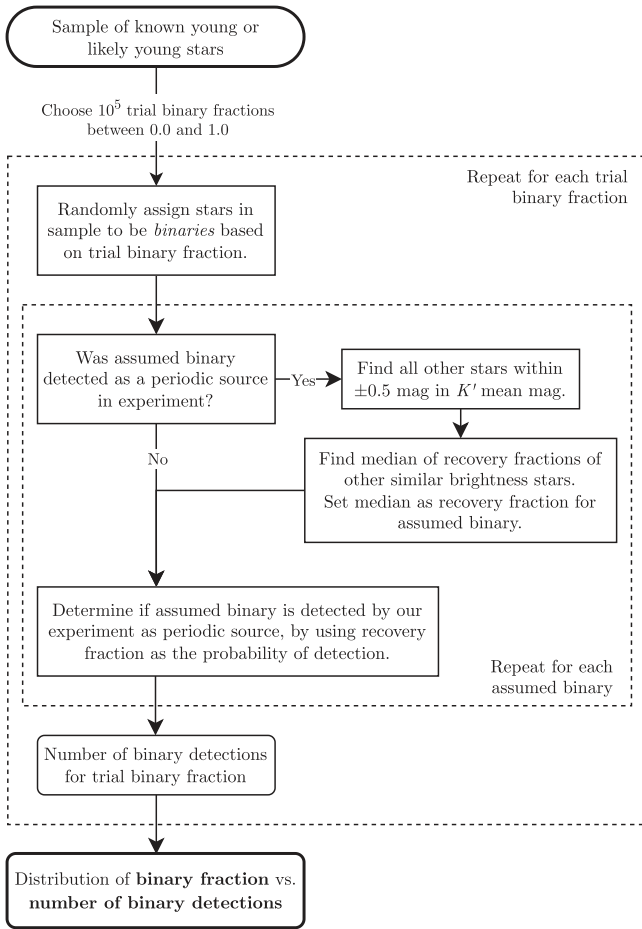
Sample of known young or likely young stars

Choose $10^5$ trial binary fractions between 0.0 and 1.0

Repeat for each trial binary fraction

Randomly assign stars in sample to be *binaries* based on trial binary fraction.

Was assumed binary detected as a periodic source in experiment?

Yes

Find all other stars within $\pm 0.5$ mag in $K'$ mean mag.

No

Find median of recovery fractions of other similar brightness stars. Set median as recovery fraction for assumed binary.

Determine if assumed binary is detected by our experiment as periodic source, by using recovery fraction as the probability of detection.

Repeat for each assumed binary

Number of binary detections for trial binary fraction

Distribution of **binary fraction** vs. **number of binary detections**